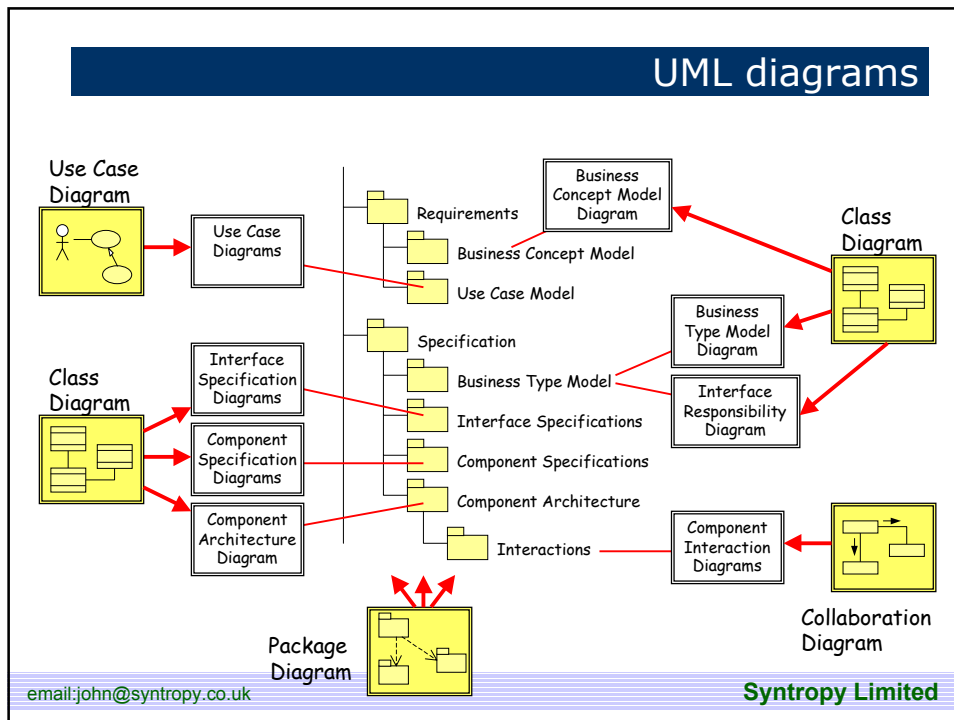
UML diagrams

Use Case Diagram

Use Case Diagrams

Class Diagram

Interface Specification Diagrams

Component Specification Diagrams

Component Architecture Diagram

Requirements

Business Concept Model

Use Case Model

Specification

Business Type Model

Interface Specifications

Component Specifications

Component Architecture

Interactions

Business Concept Model Diagram

Class Diagram

Business Type Model Diagram

Interface Responsibility Diagram

Component Interaction Diagrams

Collaboration Diagram

Package Diagram

email:john@syntropy.co.uk

Syntropy Limited